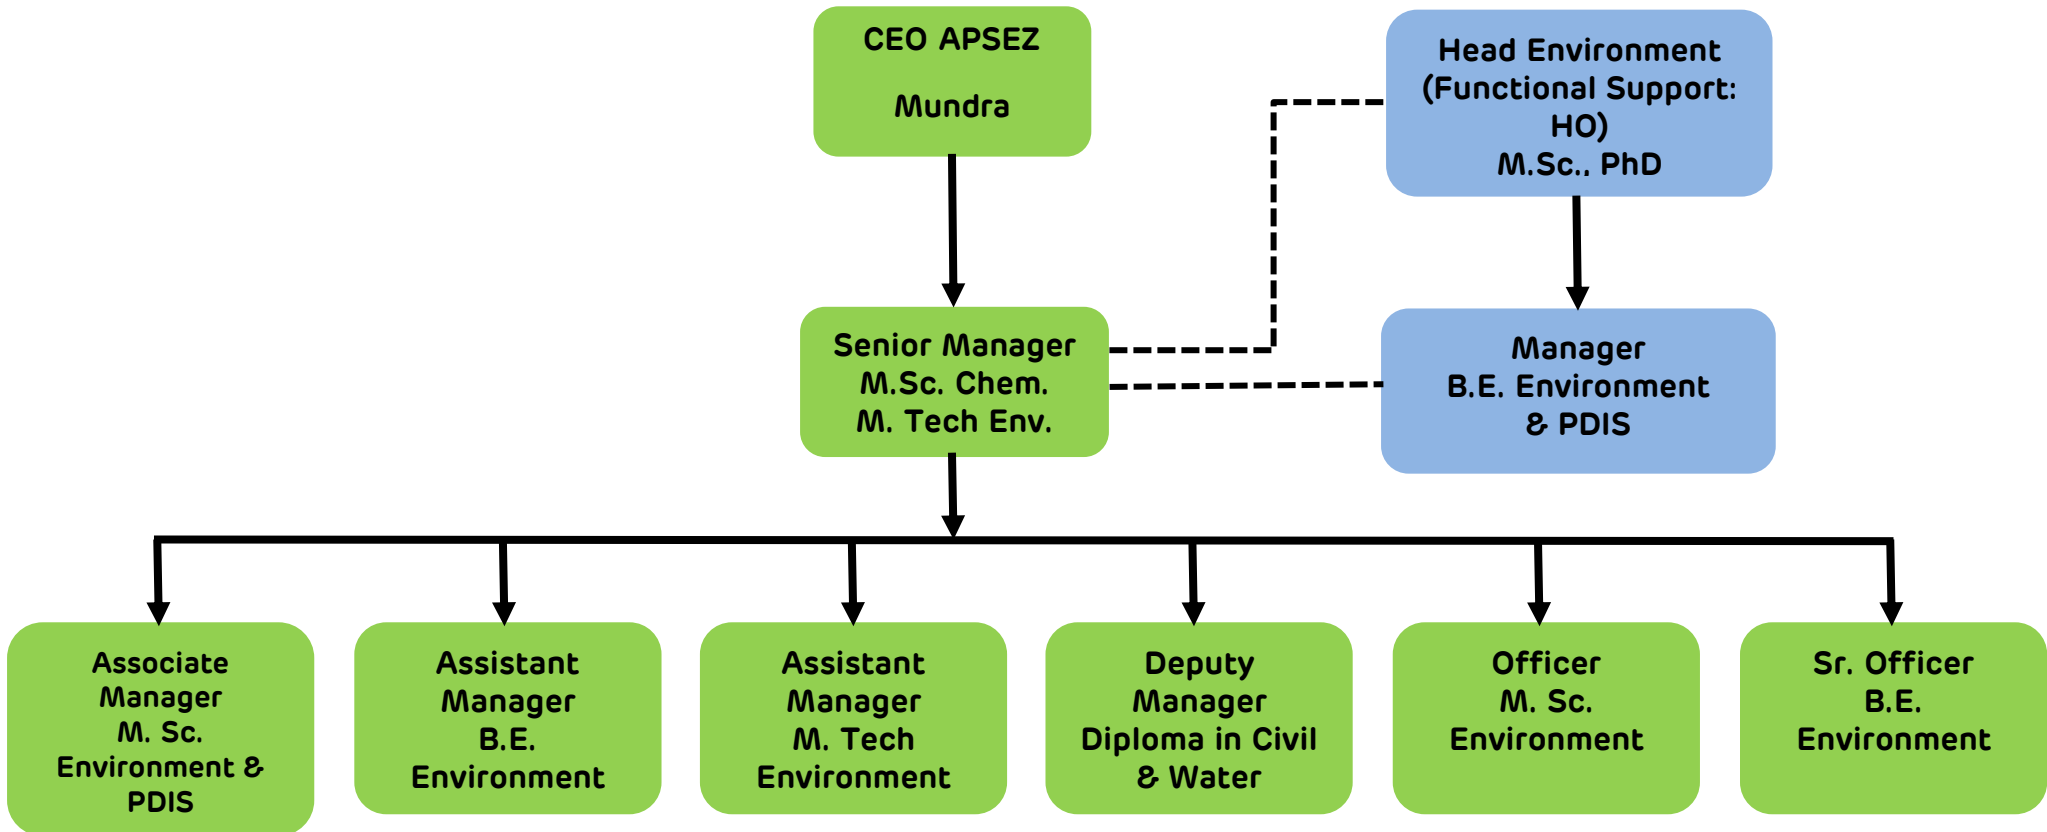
CEO APSEZ

Mundra

Head Environment (Functional Support: HO) M.Sc., PhD

Senior Manager M.Sc. Chem. M. Tech Env.

Manager B.E. Environment & PDIS

Associate Manager M. Sc. Environment & PDIS

Assistant Manager B.E. Environment

Assistant Manager M. Tech Environment

Deputy Manager Diploma in Civil & Water

Officer M. Sc. Environment

Sr. Officer B.E. Environment